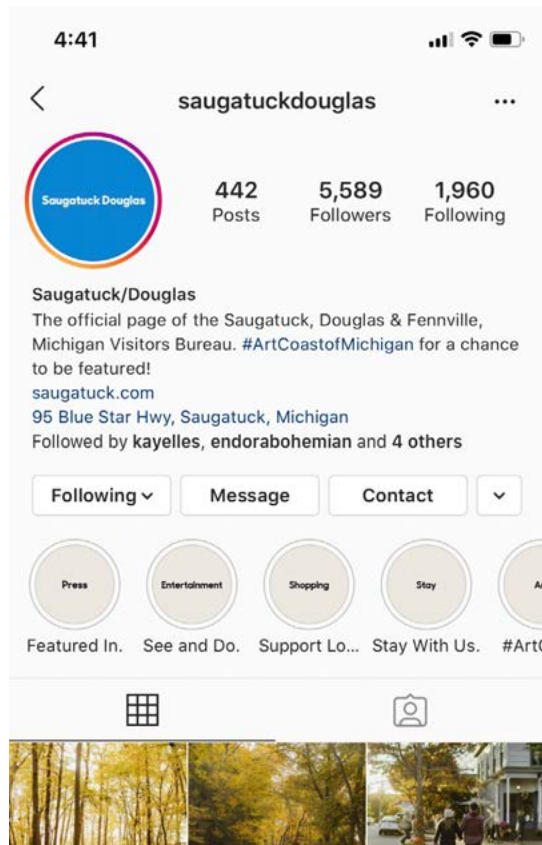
4:41

saugatuckdouglas

Saugatuck Douglas

442
Posts

5,589
Followers

1,960
Following

Saugatuck/Douglas
The official page of the Saugatuck, Douglas & Fennville, Michigan Visitors Bureau. #ArtCoastofMichigan for a chance to be featured!
saugatuck.com
95 Blue Star Hwy, Saugatuck, Michigan
Followed by kayelles, endorabohemian and 4 others

Following
Message
Contact

Press
Featured In.

Entertainment
See and Do.

Shopping
Support Lo...

Stay
Stay With Us.

A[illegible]
#Art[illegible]